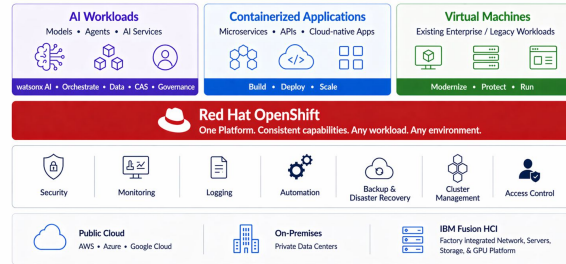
AI Workloads
Models • Agents • AI Services
watsonx AI • Orchestrate • Data • CAS • Governance

Containerized Applications
Microservices • APIs • Cloud-native Apps
Build • Deploy • Scale

Virtual Machines
Existing Enterprise / Legacy Workloads
Modernize • Protect • Run

Red Hat OpenShift
One Platform. Consistent capabilities. Any workload. Any environment.

Security
Monitoring
Logging
Automation
Backup & Disaster Recovery
Cluster Management
Access Control

Public Cloud
AWS • Azure • Google Cloud

On-Premises
Private Data Centers

IBM Fusion HCI
Factory integrated Network, Servers, Storage, & GPU Platform